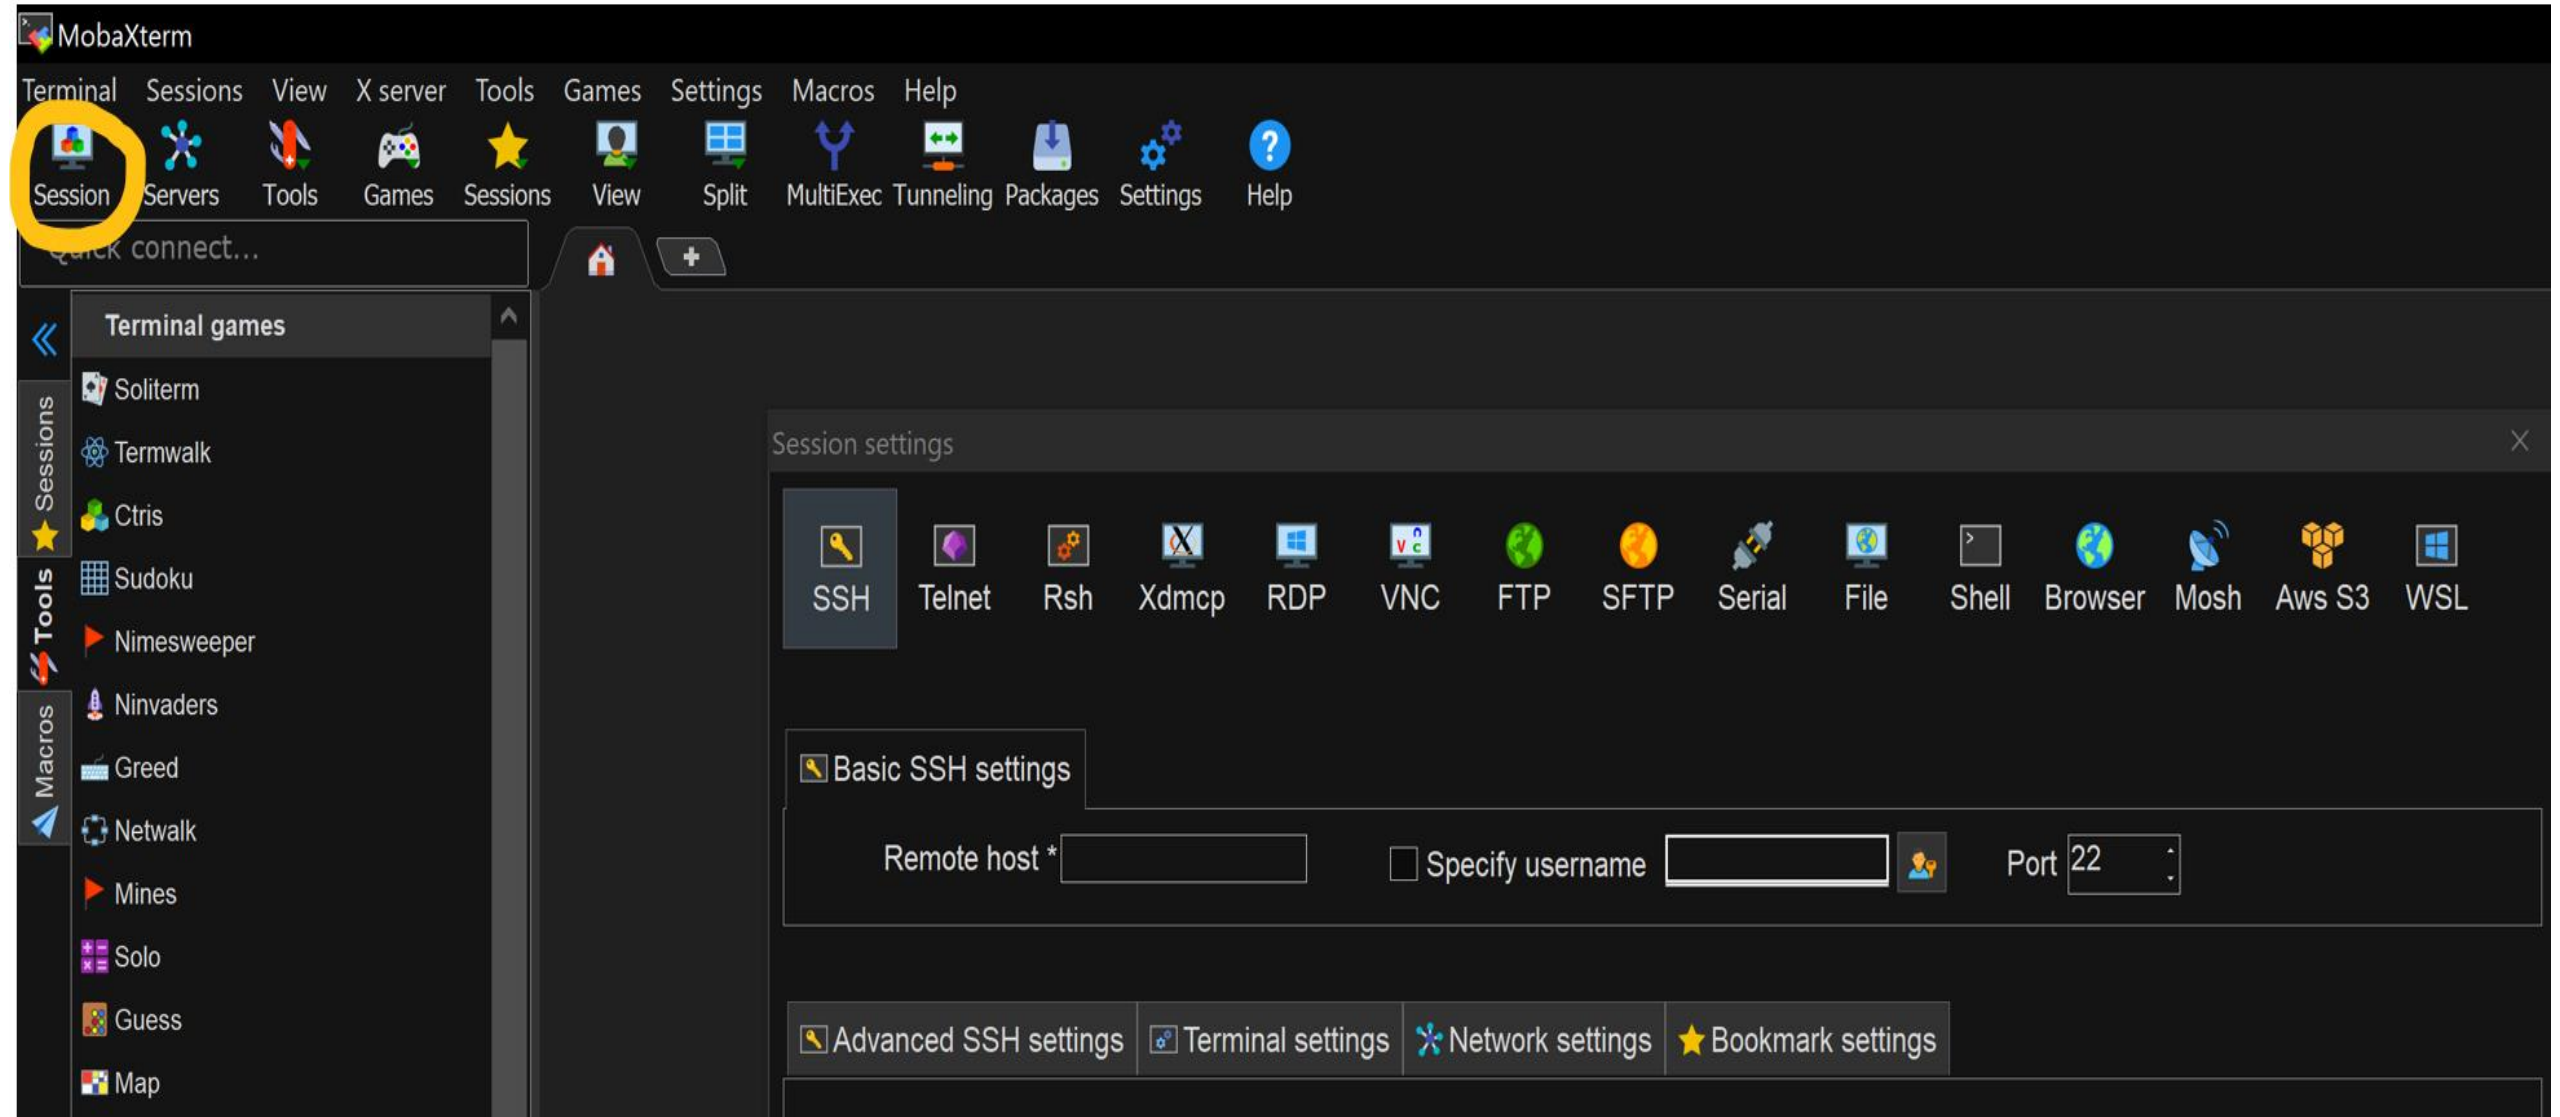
MobaXterm

Terminal Sessions View X server Tools Games Settings Macros Help

Session Servers Tools Games Sessions View Split MultiExec Tunneling Packages Settings Help

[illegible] connect...

Sessions Tools Macros

Terminal games
Soliterm
Termwalk
Ctris
Sudoku
Nimesweeper
Ninvaders
Greed
Netwalk
Mines
Solo
Guess
Map

Session settings

SSH Telnet Rsh Xdmcp RDP VNC FTP SFTP Serial File Shell Browser Mosh Aws S3 WSL

Basic SSH settings

Remote host * Specify username Port 22

Advanced SSH settings Terminal settings Network settings Bookmark settings